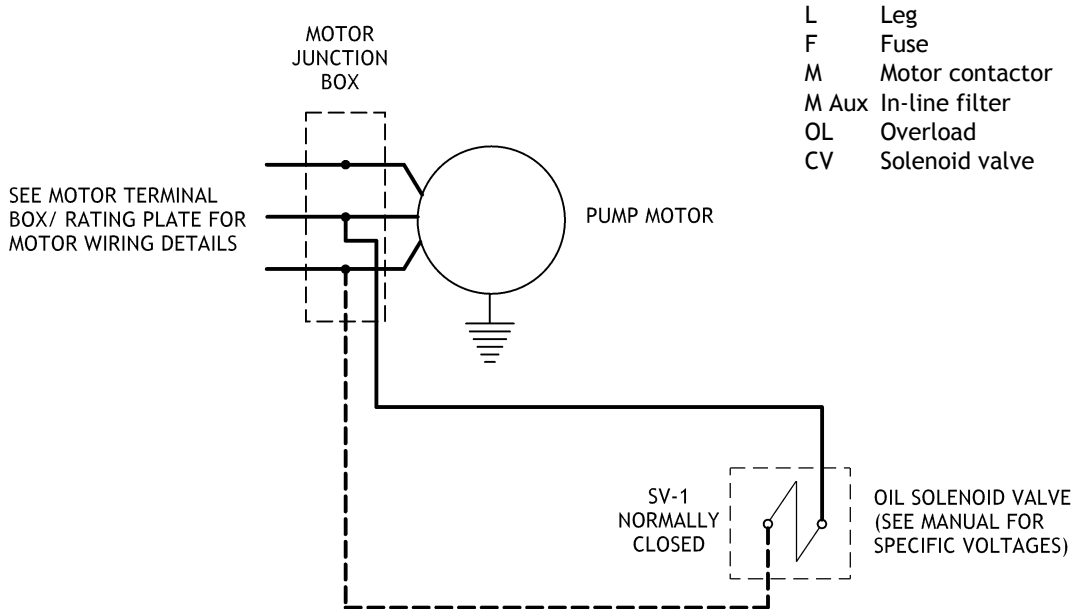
| | |
|---|---|
| L | Leg |
| F | Fuse |
| M | Motor contactor |
| M Aux | In-line filter |
| OL | Overload |
| CV | Solenoid valve |

MOTOR JUNCTION BOX

SEE MOTOR TERMINAL BOX/ RATING PLATE FOR MOTOR WIRING DETAILS

PUMP MOTOR

SV-1 NORMALLY CLOSED

OIL SOLENOID VALVE (SEE MANUAL FOR SPECIFIC VOLTAGES)